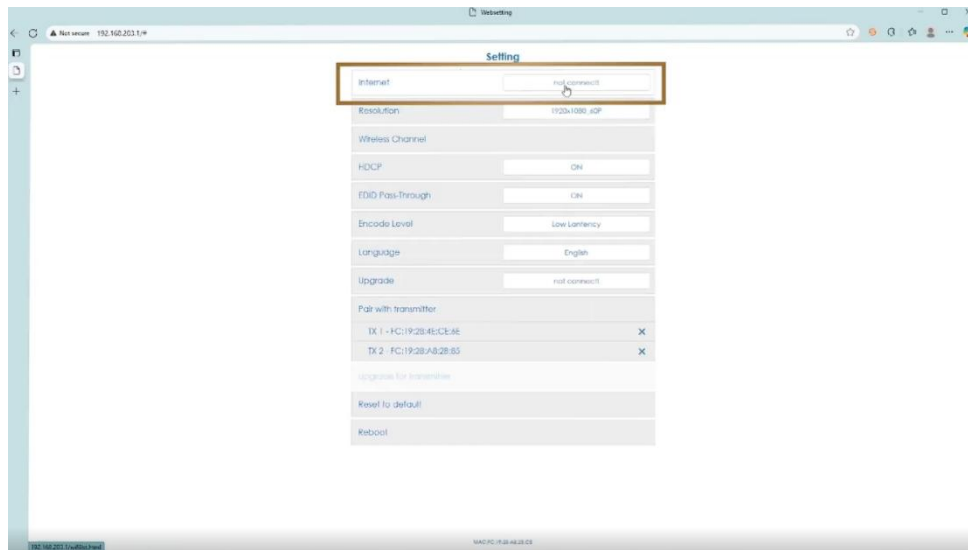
Websetting

Not secure 192.168.203.1/#

Setting

| | |
|---|---|
| Internet | not connect |
| Resolution | 1920x1080_60P |
| Wireless Channel | |
| HDCP | ON |
| EDID Pass-Through | ON |
| Encode Level | Low Lantency |
| Language | English |
| Upgrade | not connect |

Pair with transmitter

TX 1 - FC:19:28:4E:CE:6E ×

TX 2 - FC:19:28:A8:28:85 ×

Upgrade for transmitter

Reset to default

Reboot

192.168.203.1/netSet.html

MAC:FC:19:28:A8:28:C8